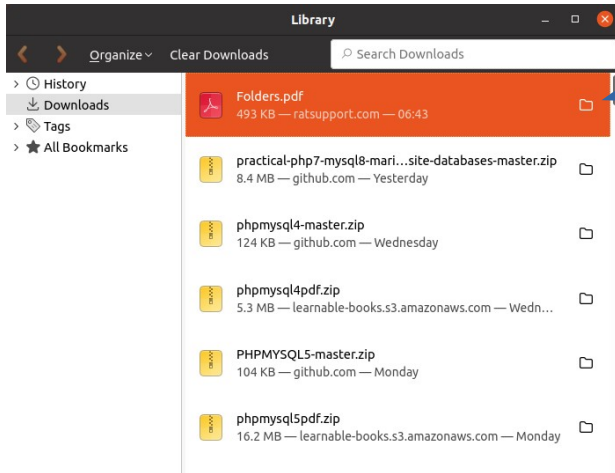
Library

Organize
Clear Downloads
Search Downloads

History
Downloads
Tags
All Bookmarks

Folders.pdf
493 KB — ratsupport.com — 06:43

practical-php7-mysql8-mari…site-databases-master.zip
8.4 MB — github.com — Yesterday

phpmysql4-master.zip
124 KB — github.com — Wednesday

phpmysql4pdf.zip
5.3 MB — learnable-books.s3.amazonaws.com — Wedn…

PHPMYSQL5-master.zip
104 KB — github.com — Monday

phpmysql5pdf.zip
16.2 MB — learnable-books.s3.amazonaws.com — Monday